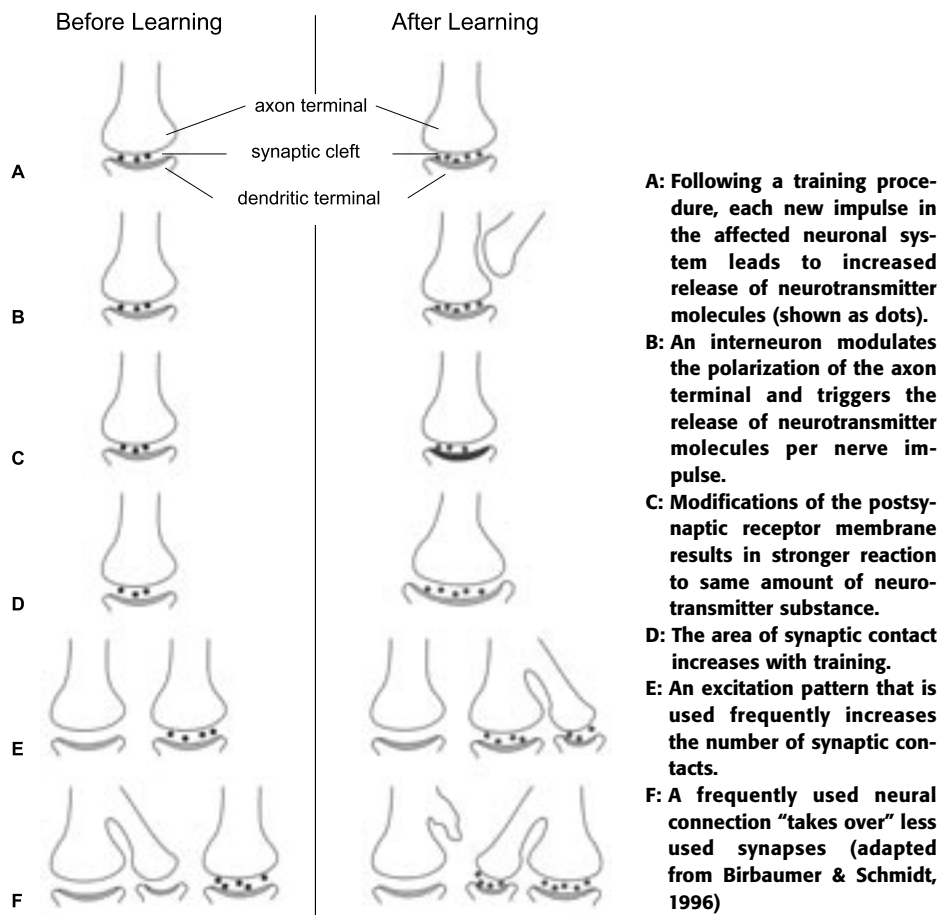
Before Learning

After Learning

axon terminal

synaptic cleft

dendritic terminal

A

B

C

D

E

F

A: Following a training procedure, each new impulse in the affected neuronal system leads to increased release of neurotransmitter molecules (shown as dots).

B: An interneuron modulates the polarization of the axon terminal and triggers the release of neurotransmitter molecules per nerve impulse.

C: Modifications of the postsynaptic receptor membrane results in stronger reaction to same amount of neurotransmitter substance.

D: The area of synaptic contact increases with training.

E: An excitation pattern that is used frequently increases the number of synaptic contacts.

F: A frequently used neural connection "takes over" less used synapses (adapted from Birbaumer & Schmidt, 1996)